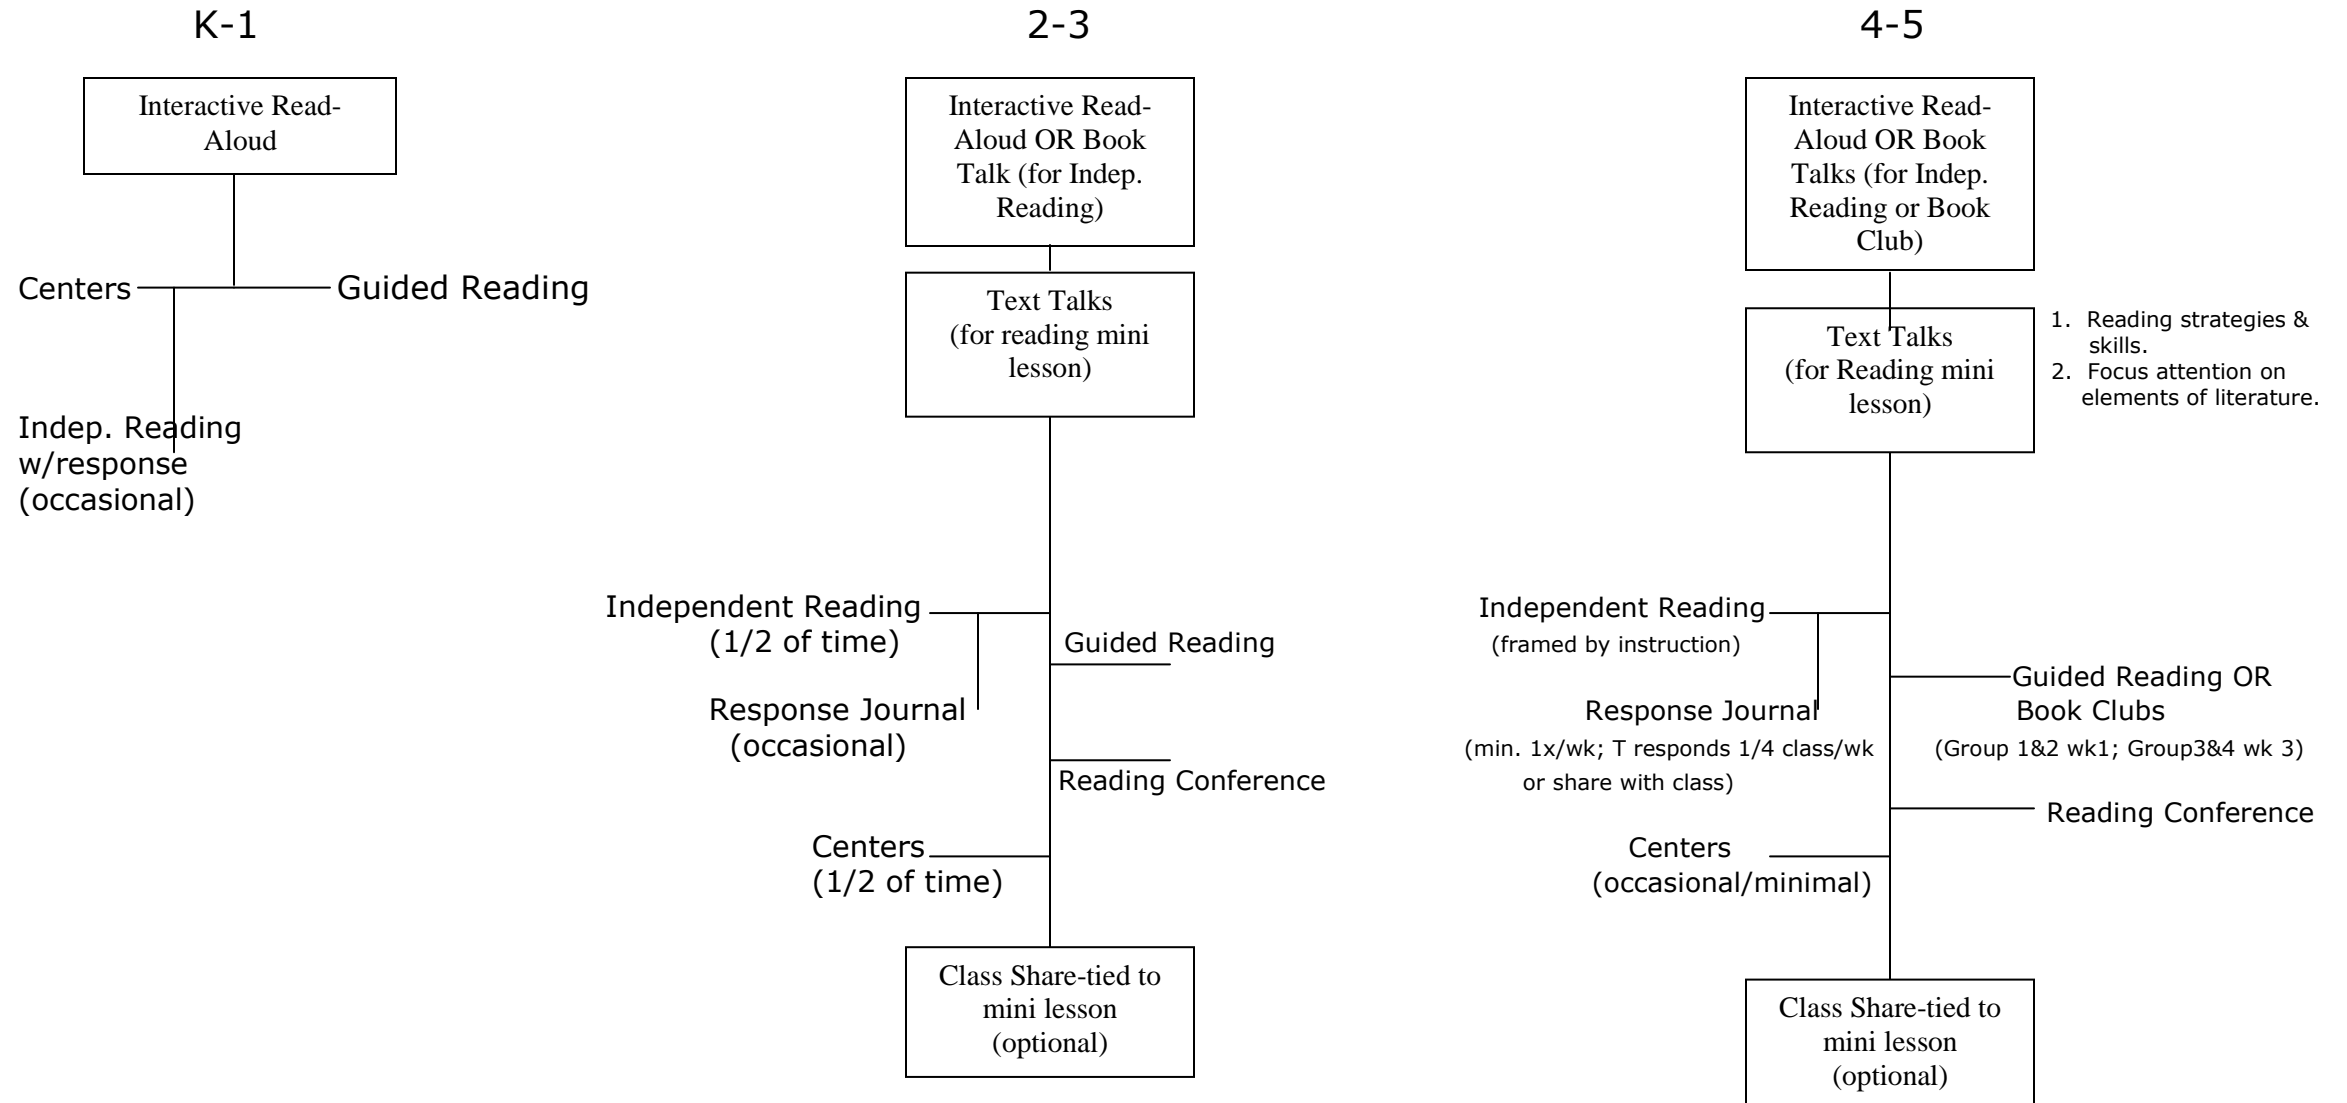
K-1

Interactive Read-Aloud

Centers

Guided Reading

Indep. Reading w/response (occasional)

2-3

Interactive Read-Aloud OR Book Talk (for Indep. Reading)

Text Talks (for reading mini lesson)

Independent Reading (1/2 of time)

Guided Reading

Response Journal (occasional)

Reading Conference

Centers (1/2 of time)

Class Share-tied to mini lesson (optional)

4-5

Interactive Read-Aloud OR Book Talks (for Indep. Reading or Book Club)

Text Talks (for Reading mini lesson)

1. Reading strategies & skills.
2. Focus attention on elements of literature.

Independent Reading (framed by instruction)

Guided Reading OR Book Clubs (Group 1&2 wk1; Group3&4 wk 3)

Response Journal (min. 1x/wk; T responds 1/4 class/wk or share with class)

Reading Conference

Centers (occasional/minimal)

Class Share-tied to mini lesson (optional)